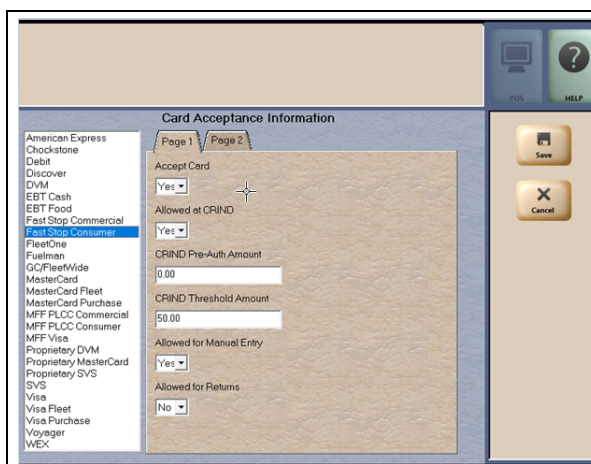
POS
HELP

Card Acceptance Information

American Express
Chockstone
Debit
Discover
DVM
EBT Cash
EBT Food
Fast Stop Commercial
Fast Stop Consumer
FleetOne
Fuelman
GC/FleetWide
MasterCard
MasterCard Fleet
MasterCard Purchase
MFF PLCC Commercial
MFF PLCC Consumer
MFF Visa
Proprietary DVM
Proprietary MasterCard
Proprietary SVS
SVS
Visa
Visa Fleet
Visa Purchase
Voyager
WEX

Page 1
Page 2

Accept Card
Yes

Allowed at CRIND
Yes

CRIND Pre-Auth Amount
0.00

CRIND Threshold Amount
50.00

Allowed for Manual Entry
Yes

Allowed for Returns
No

Save
Cancel